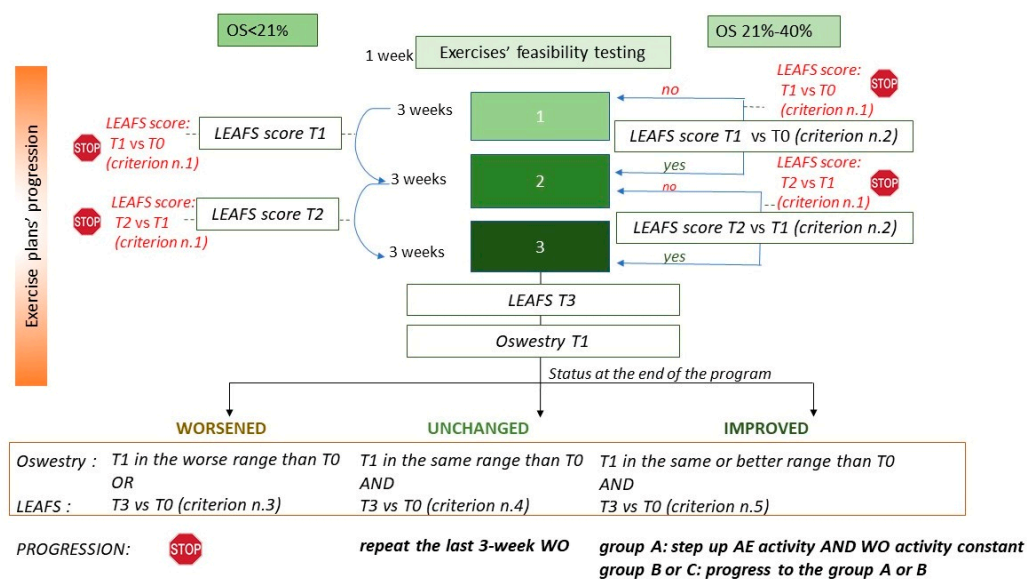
OS<21%

OS 21%-40%

1 week Exercises' feasibility testing

Exercise plans' progression

LEAFS score: T1 vs T0 (criterion n.1) STOP

no

3 weeks

1

STOP LEAFS score: T1 vs T0 (criterion n.1)

LEAFS score T1

LEAFS score T1 vs T0 (criterion n.2)

yes

LEAFS score: T2 vs T1 (criterion n.1) STOP

3 weeks

2

no

STOP LEAFS score: T2 vs T1 (criterion n.1)

LEAFS score T2

LEAFS score T2 vs T1 (criterion n.2)

3 weeks

3

yes

LEAFS T3

Oswestry T1

Status at the end of the program

WORSENED

UNCHANGED

IMPROVED

| | | | |
|---|---|---|---|
| Oswestry : | T1 in the worse range than T0 OR | T1 in the same range than T0 AND | T1 in the same or better range than T0 AND |
| LEAFS : | T3 vs T0 (criterion n.3) | T3 vs T0 (criterion n.4) | T3 vs T0 (criterion n.5) |

PROGRESSION: STOP

repeat the last 3-week WO

group A: step up AE activity AND WO activity constant
group B or C: progress to the group A or B